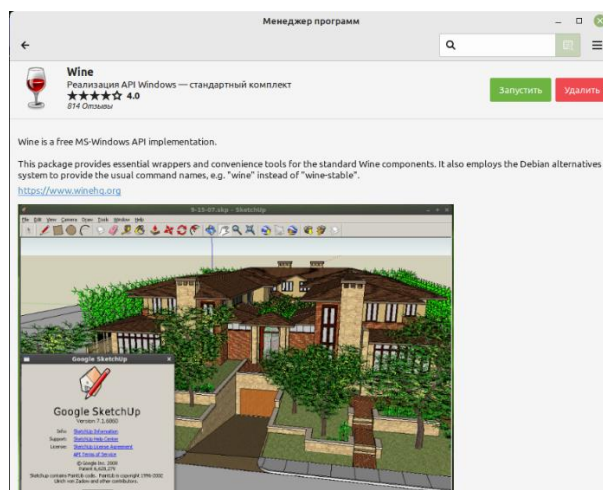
Менеджер программ

Wine
Реализация API Windows — стандартный комплект
★★★★☆ 4.0
814 Отзывы

Запустить
Удалить

Wine is a free MS-Windows API implementation.

This package provides essential wrappers and convenience tools for the standard Wine components. It also employs the Debian alternatives system to provide the usual command names, e.g. "wine" instead of "wine-stable".

https://www.winehq.org

9-15-07.skp - SketchUp

File Edit View Camera Draw Tools Window Help

Google SketchUp

Google SketchUp
Version 7.1.6860

Info: SketchUp Information
Support: SketchUp Help Center
License: SketchUp License Agreement
API Terms of Service

© Google Inc. 2009
Patent 6,628,279
SketchUp contains FreeType code. FreeType is copyright 1996-2002
Ulrich von Zadow and other contributors.